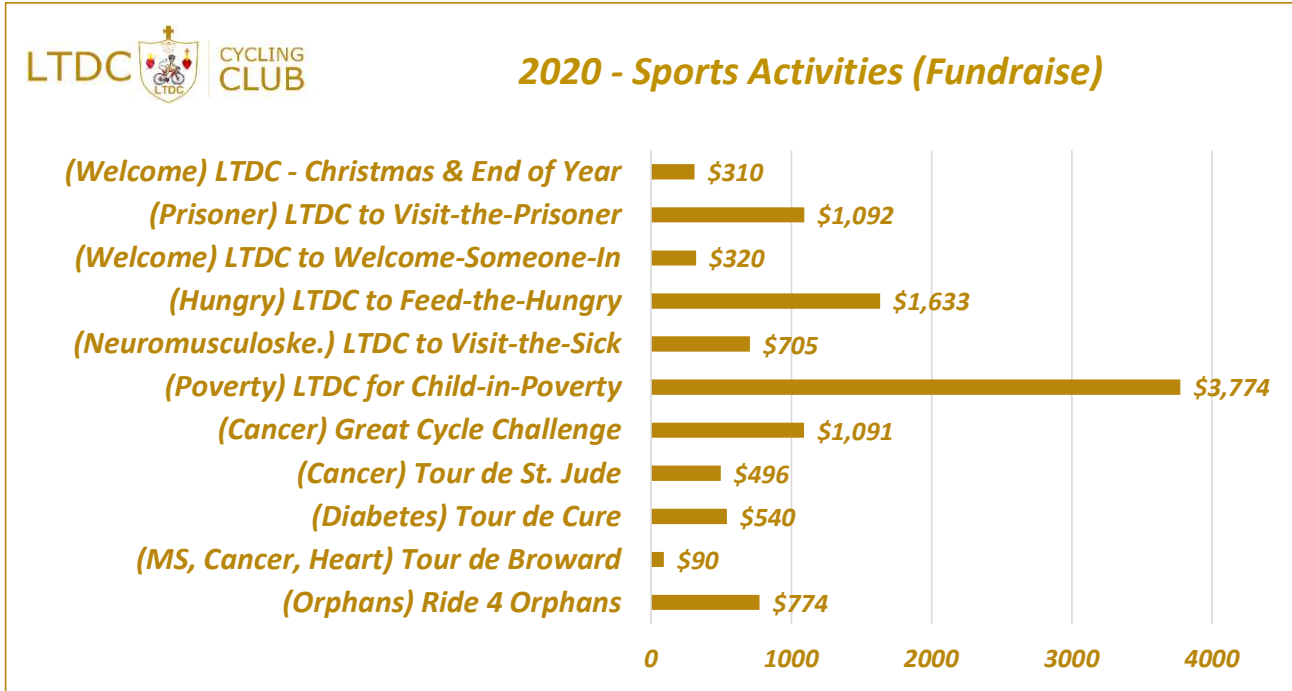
LTDC LTDC CYCLING CLUB

2020 - Sports Activities (Fundraise)

(Welcome) LTDC - Christmas & End of Year $310
(Prisoner) LTDC to Visit-the-Prisoner $1,092
(Welcome) LTDC to Welcome-Someone-In $320
(Hungry) LTDC to Feed-the-Hungry $1,633
(Neuromusculoske.) LTDC to Visit-the-Sick $705
(Poverty) LTDC for Child-in-Poverty $3,774
(Cancer) Great Cycle Challenge $1,091
(Cancer) Tour de St. Jude $496
(Diabetes) Tour de Cure $540
(MS, Cancer, Heart) Tour de Broward $90
(Orphans) Ride 4 Orphans $774

0 1000 2000 3000 4000